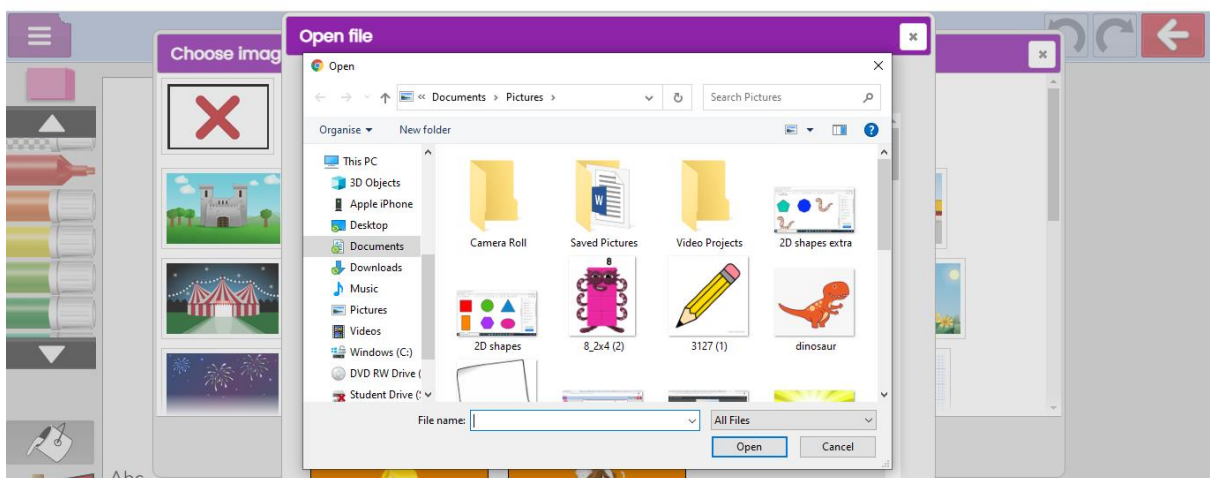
Choose imag

Open file

Open

« Documents › Pictures ›

Search Pictures

Organise ▾

New folder

This PC

3D Objects

Apple iPhone

Desktop

Documents

Downloads

Music

Pictures

Videos

Windows (C:)

DVD RW Drive (

Student Drive (

Camera Roll

Saved Pictures

Video Projects

2D shapes extra

2D shapes

8_2x4 (2)

3127 (1)

dinosaur

File name:

All Files

Open

Cancel

Abc